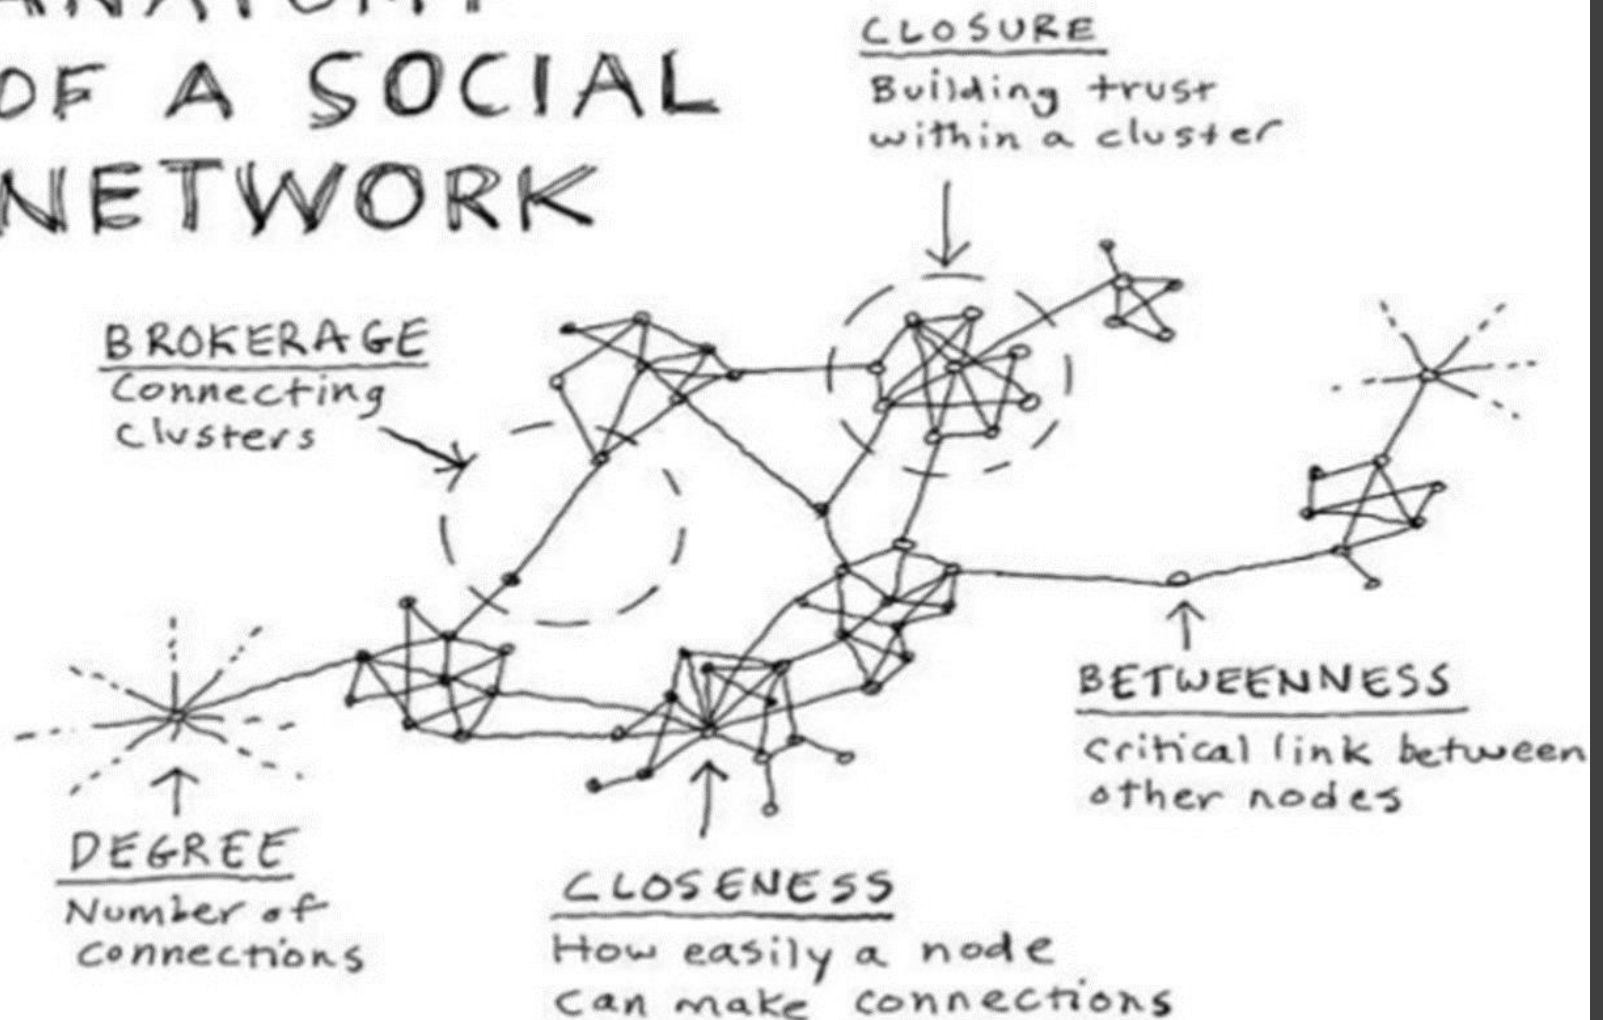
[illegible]
OF A SOCIAL
NETWORK

CLOSURE
Building trust within a cluster

BROKERAGE
Connecting clusters

BETWEENNESS
critical link between other nodes

DEGREE
Number of connections

CLOSENESS
How easily a node can make connections